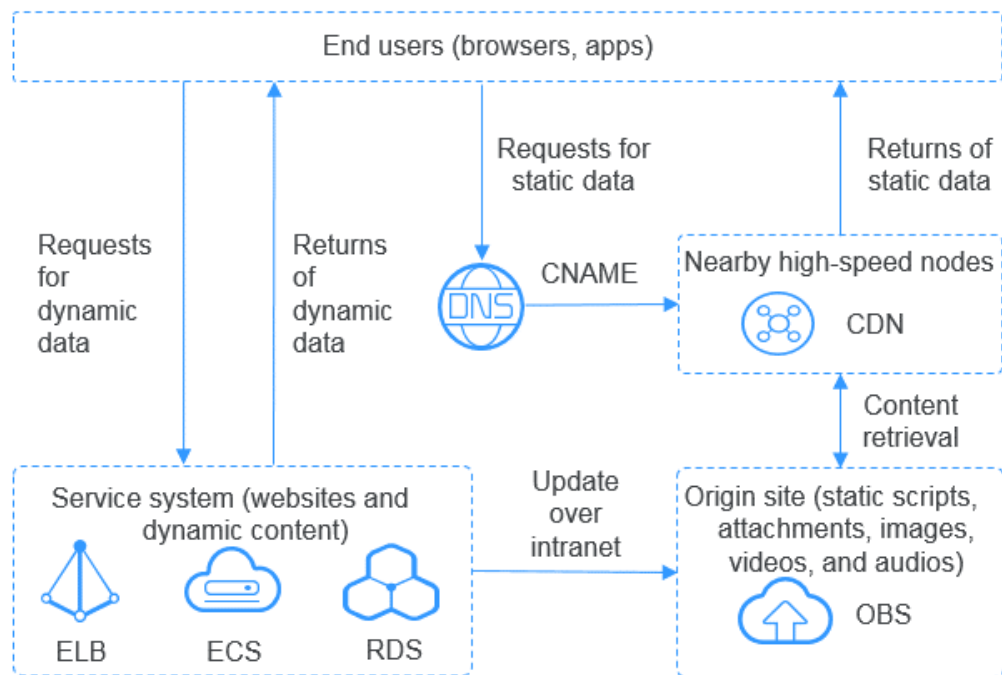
End users (browsers, apps)

Requests for dynamic data

Returns of dynamic data

Requests for static data

Returns of static data

DNS

CNAME

Nearby high-speed nodes

CDN

Content retrieval

Service system (websites and dynamic content)

ELB

ECS

RDS

Update over intranet

Origin site (static scripts, attachments, images, videos, and audios)

OBS